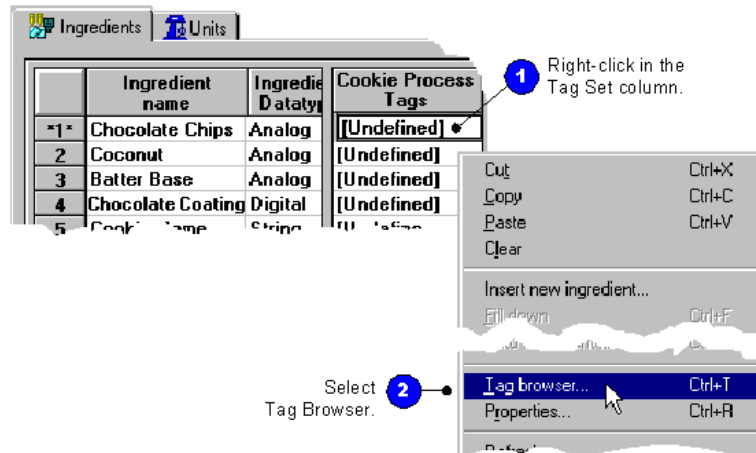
Ingredients | Units

| | Ingredient name | Ingredie Datatyp | Cookie Process Tags |
|---|---|---|---|
| *1* | Chocolate Chips | Analog | [Undefined] |
| 2 | Coconut | Analog | [Undefined] |
| 3 | Batter Base | Analog | [Undefined] |
| 4 | Chocolate Coating | Digital | [Undefined] |
| 5 | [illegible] | String | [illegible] |

1 Right-click in the Tag Set column.

Cut Ctrl+X
Copy Ctrl+C
Paste Ctrl+V
Clear

Insert new ingredient...
Fill down Ctrl+F
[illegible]

2 Select Tag Browser.

Tag browser... Ctrl+T
Properties... Ctrl+R
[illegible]